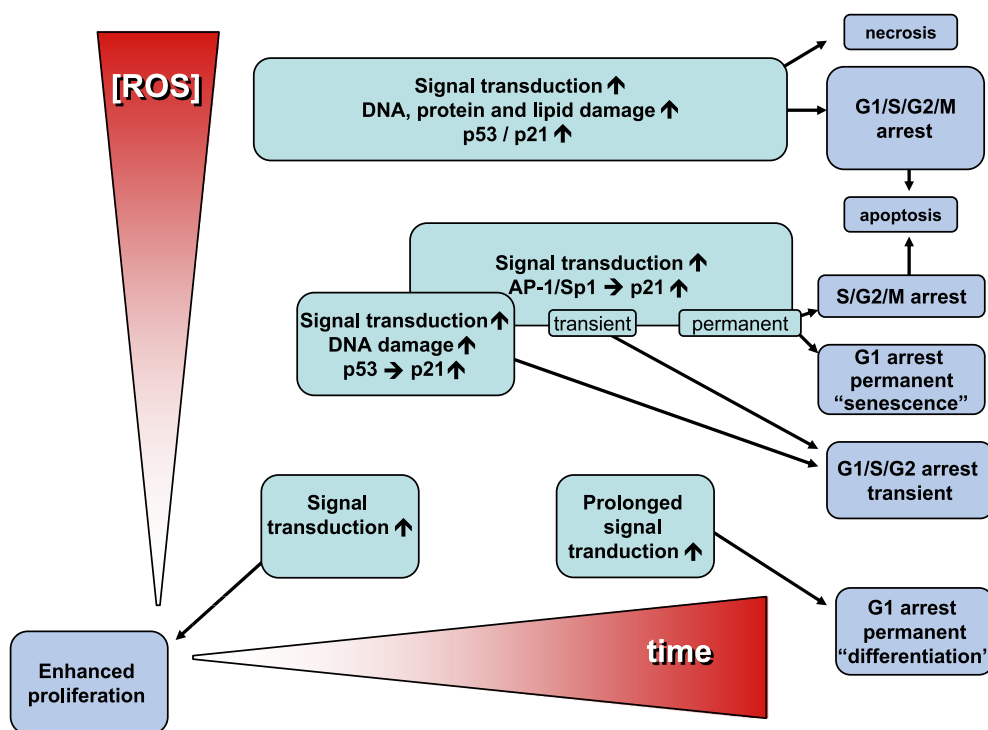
[ROS]

Signal transduction ↑
DNA, protein and lipid damage ↑
p53 / p21 ↑

necrosis

G1/S/G2/M arrest

apoptosis

Signal transduction ↑
AP-1/Sp1 → p21 ↑

Signal transduction ↑
DNA damage ↑
p53 → p21 ↑

transient

permanent

S/G2/M arrest

G1 arrest permanent “senescence”

G1/S/G2 arrest transient

Signal transduction ↑

Prolonged signal tranduction ↑

G1 arrest permanent “differentiation”

Enhanced proliferation

time